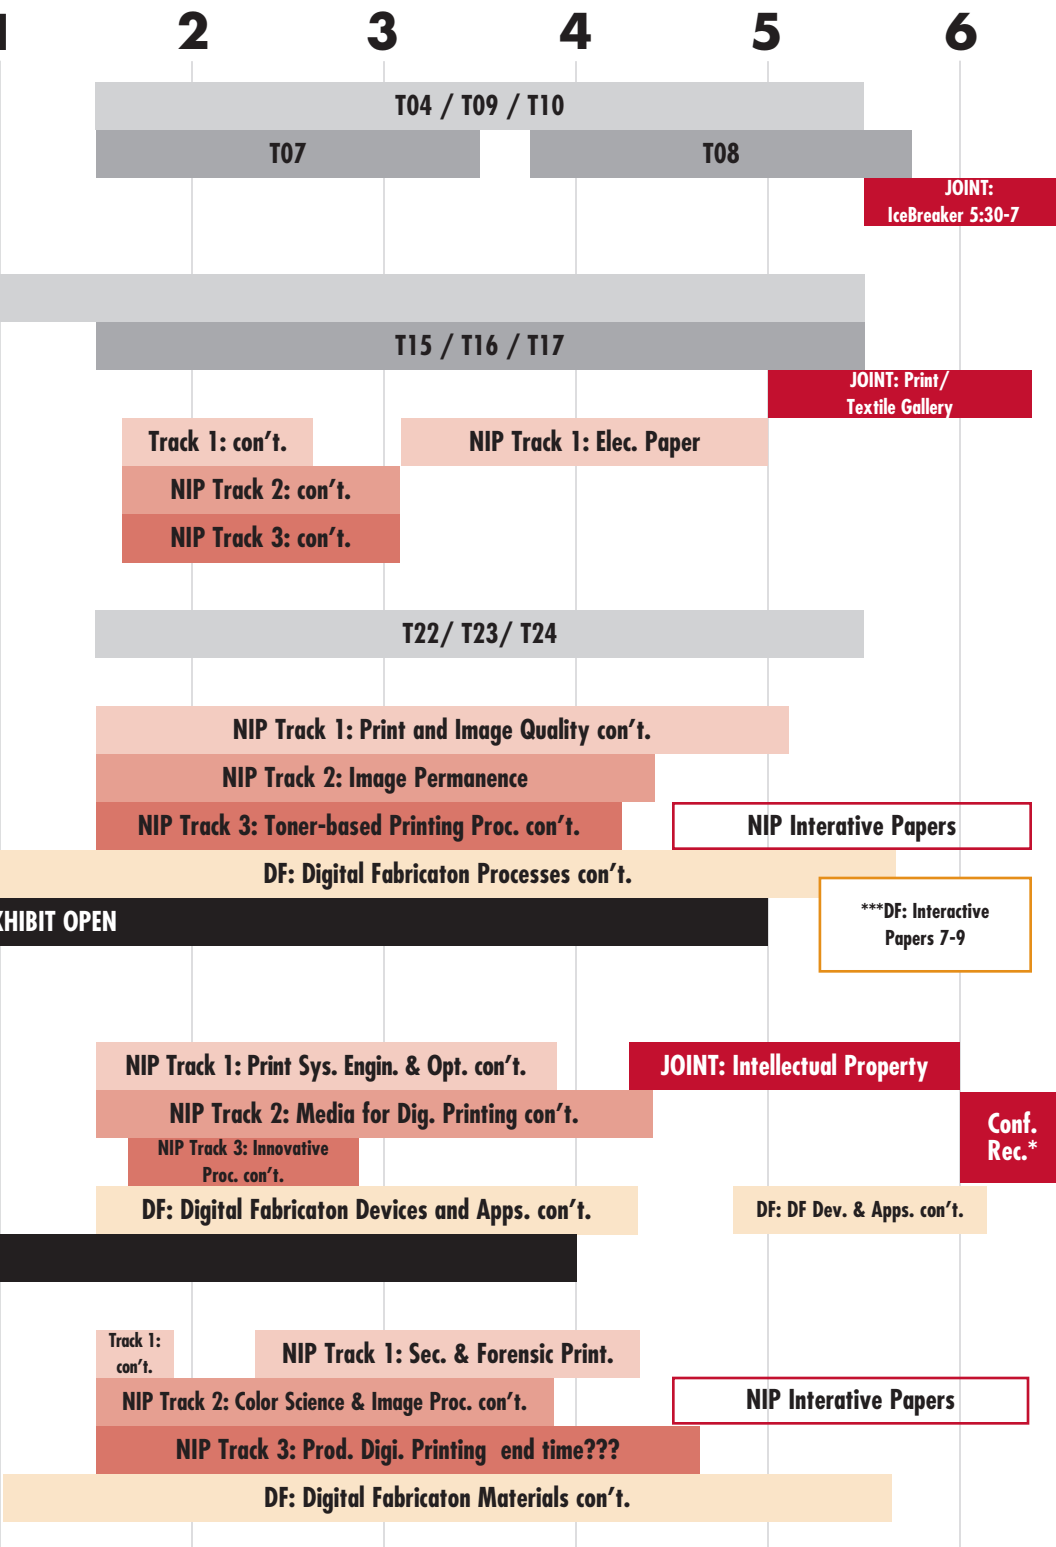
1 2 3 4 5 6

T04 / T09 / T10

T07

T08

JOINT: IceBreaker 5:30-7

T15 / T16 / T17

JOINT: Print/ Textile Gallery

Track 1: con't.

NIP Track 1: Elec. Paper

NIP Track 2: con't.

NIP Track 3: con't.

T22/ T23/ T24

NIP Track 1: Print and Image Quality con't.

NIP Track 2: Image Permanence

NIP Track 3: Toner-based Printing Proc. con't.

NIP Interative Papers

DF: Digital Fabricaton Processes con't.

XHIBIT OPEN

***DF: Interactive Papers 7-9

NIP Track 1: Print Sys. Engin. & Opt. con't.

JOINT: Intellectual Property

NIP Track 2: Media for Dig. Printing con't.

Conf. Rec.*

NIP Track 3: Innovative Proc. con't.

DF: Digital Fabricaton Devices and Apps. con't.

DF: DF Dev. & Apps. con't.

Track 1: con't.

NIP Track 1: Sec. & Forensic Print.

NIP Track 2: Color Science & Image Proc. con't.

NIP Interative Papers

NIP Track 3: Prod. Digi. Printing end time???

DF: Digital Fabricaton Materials con't.